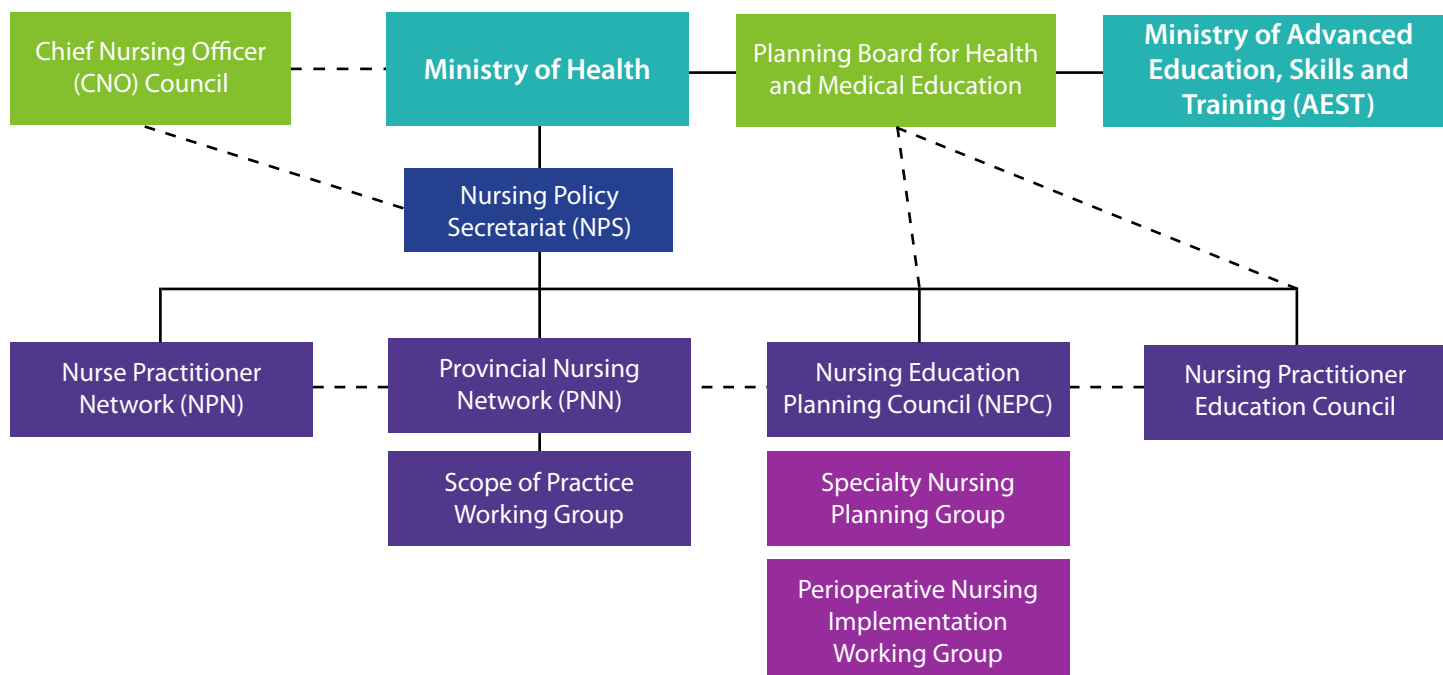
Chief Nursing Officer (CNO) Council

Ministry of Health

Planning Board for Health and Medical Education

Ministry of Advanced Education, Skills and Training (AEST)

Nursing Policy Secretariat (NPS)

Nurse Practitioner Network (NPN)

Provincial Nursing Network (PNN)

Nursing Education Planning Council (NEPC)

Nursing Practitioner Education Council

Scope of Practice Working Group

Specialty Nursing Planning Group

Perioperative Nursing Implementation Working Group